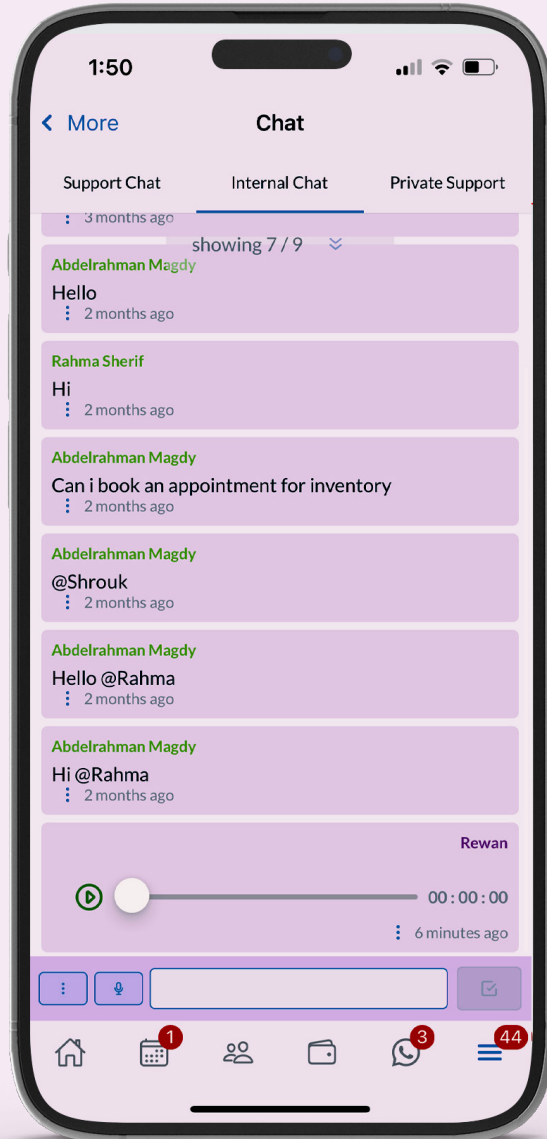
1:50

More

Chat

Support Chat

Internal Chat

Private Support

3 months ago

showing 7 / 9

Abdelrahman Magdy
Hello
2 months ago

Rahma Sherif
Hi
2 months ago

Abdelrahman Magdy
Can i book an appointment for inventory
2 months ago

Abdelrahman Magdy
@Shrouk
2 months ago

Abdelrahman Magdy
Hello @Rahma
2 months ago

Abdelrahman Magdy
Hi @Rahma
2 months ago

Rewan
00 : 00 : 00
6 minutes ago

1

3

44